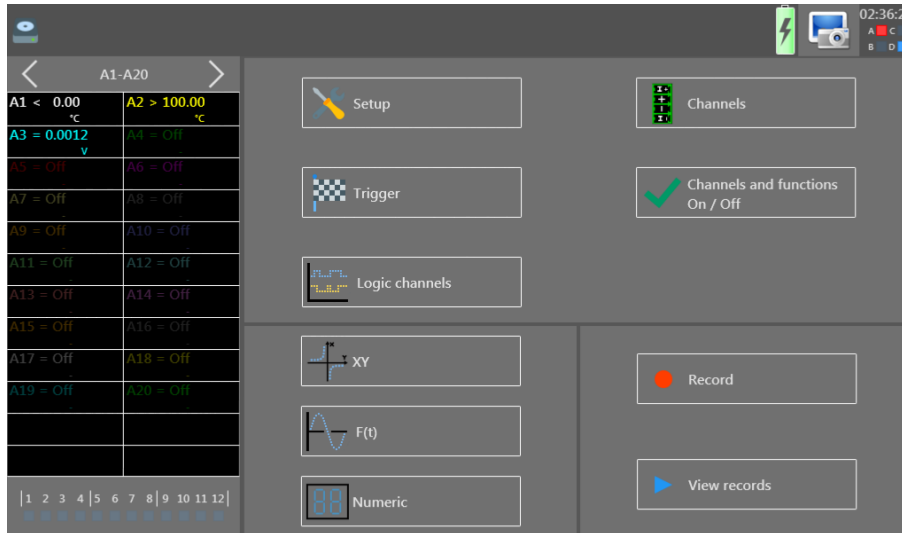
02:36:2
A C
B D

A1-A20

A1 < 0.00
°C
A2 > 100.00
°C
A3 = 0.0012
V
A4 = Off
A5 = Off
A6 = Off
A7 = Off
A8 = Off
A9 = Off
A10 = Off
A11 = Off
A12 = Off
A13 = Off
A14 = Off
A15 = Off
A16 = Off
A17 = Off
A18 = Off
A19 = Off
A20 = Off

1 2 3 4 5 6 7 8 9 10 11 12

Setup

Channels

Trigger

Channels and functions On / Off

Logic channels

XY

Record

F(t)

Numeric

View records